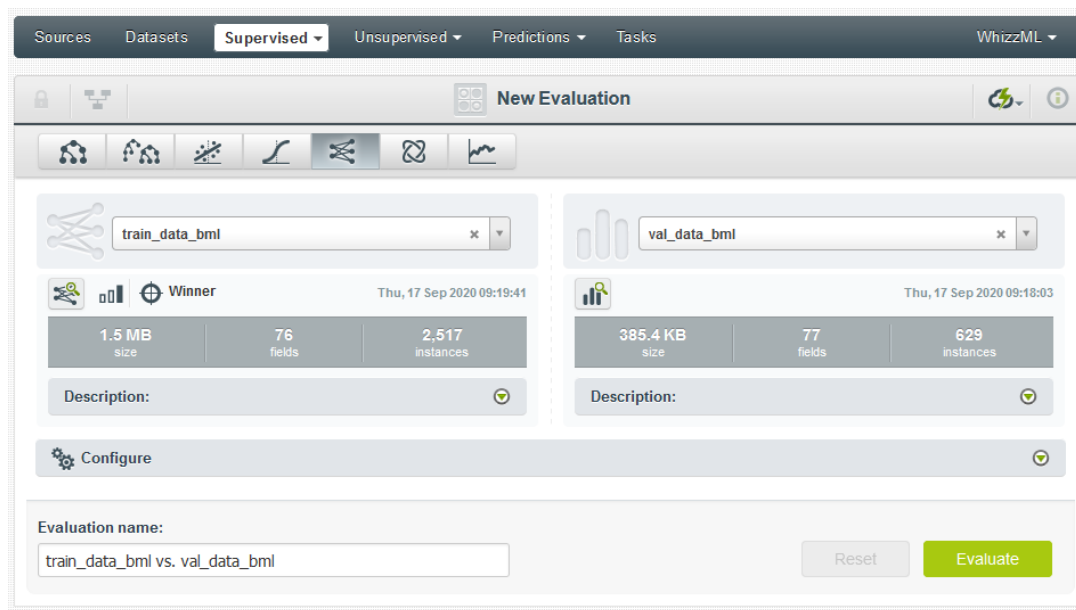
Sources Datasets Supervised Unsupervised Predictions Tasks WhizzML

New Evaluation

train_data_bml ×

Winner Thu, 17 Sep 2020 09:19:41

| 1.5 MB size | 76 fields | 2,517 instances |
|---|---|---|

Description:

val_data_bml ×

Thu, 17 Sep 2020 09:18:03

| 385.4 KB size | 77 fields | 629 instances |
|---|---|---|

Description:

Configure

Evaluation name:

train_data_bml vs. val_data_bml

Reset Evaluate